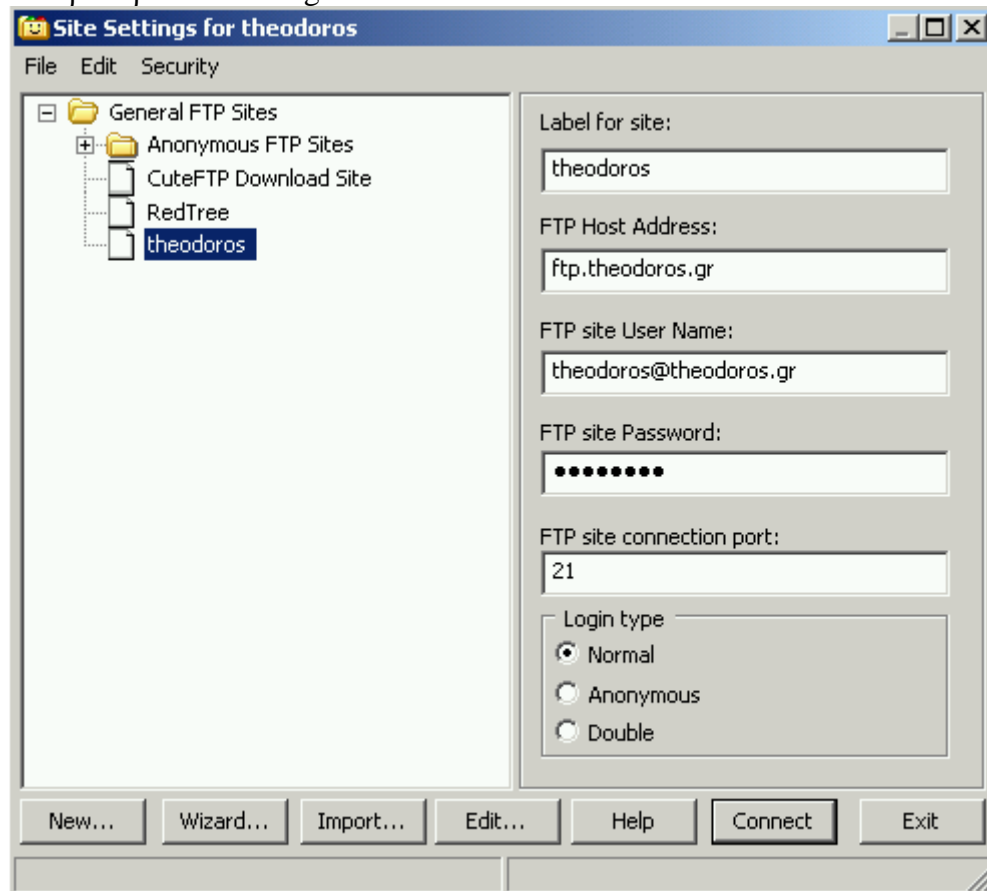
Site Settings for theodoros

File Edit Security

General FTP Sites
Anonymous FTP Sites
CuteFTP Download Site
RedTree
theodoros

Label for site:
theodoros

FTP Host Address:
ftp.theodoros.gr

FTP site User Name:
theodoros@theodoros.gr

FTP site Password:
••••••••

FTP site connection port:
21

Login type
Normal
Anonymous
Double

New... Wizard... Import... Edit... Help Connect Exit